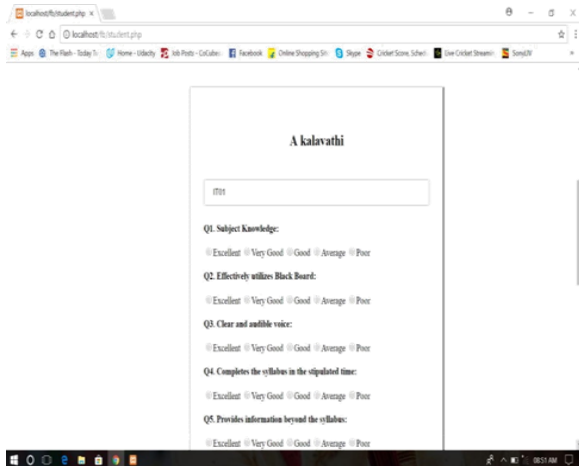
localhost/fb/student.php ×

localhost/fb/student.php

Apps The Flash - Today T... Home - Udacity Job Posts - CoCubes Facebook Online Shopping Sit... Skype Cricket Score, Sched... Live Cricket Streamin... SonyLIV

A kalavathi

IT01

Q1. Subject Knowledge:

Excellent Very Good Good Average Poor

Q2. Effectively utilizes Black Board:

Excellent Very Good Good Average Poor

Q3. Clear and audible voice:

Excellent Very Good Good Average Poor

Q4. Completes the syllabus in the stipulated time:

Excellent Very Good Good Average Poor

Q5. Provides information beyond the syllabus:

Excellent Very Good Good Average Poor

08:51 AM